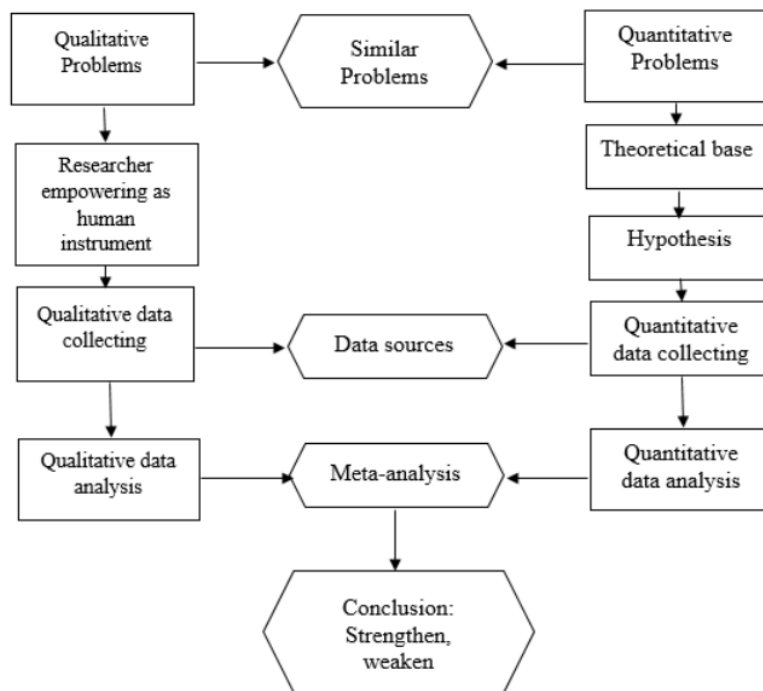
Qualitative Problems

Similar Problems

Quantitative Problems

Researcher empowering as human instrument

Theoretical base

Hypothesis

Qualitative data collecting

Data sources

Quantitative data collecting

Qualitative data analysis

Meta-analysis

Quantitative data analysis

Conclusion: Strengthen, weaken